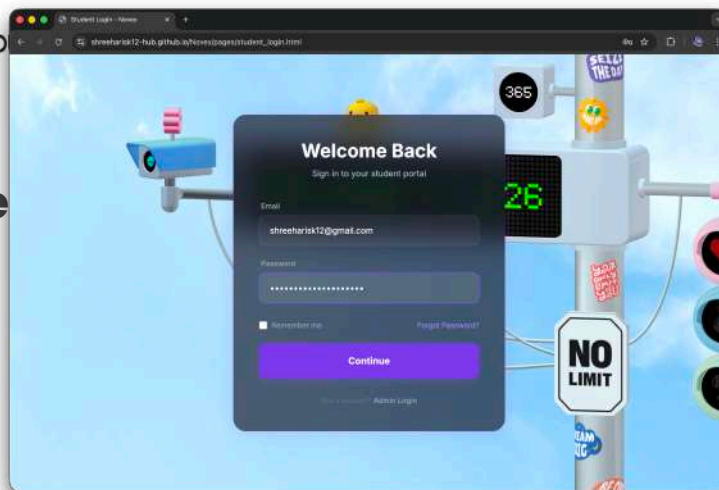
Student Login - Novex
shreeharisk12-hub.github.io/Novex/pages/student_login.html
365
SEIZE THE DAY
26
Welcome Back
Sign in to your student portal
Email
shreeharisk12@gmail.com
Password
••••••••••••••••••••
Remember me
Forgot Password?
Continue
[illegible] Admin Login
NO LIMIT